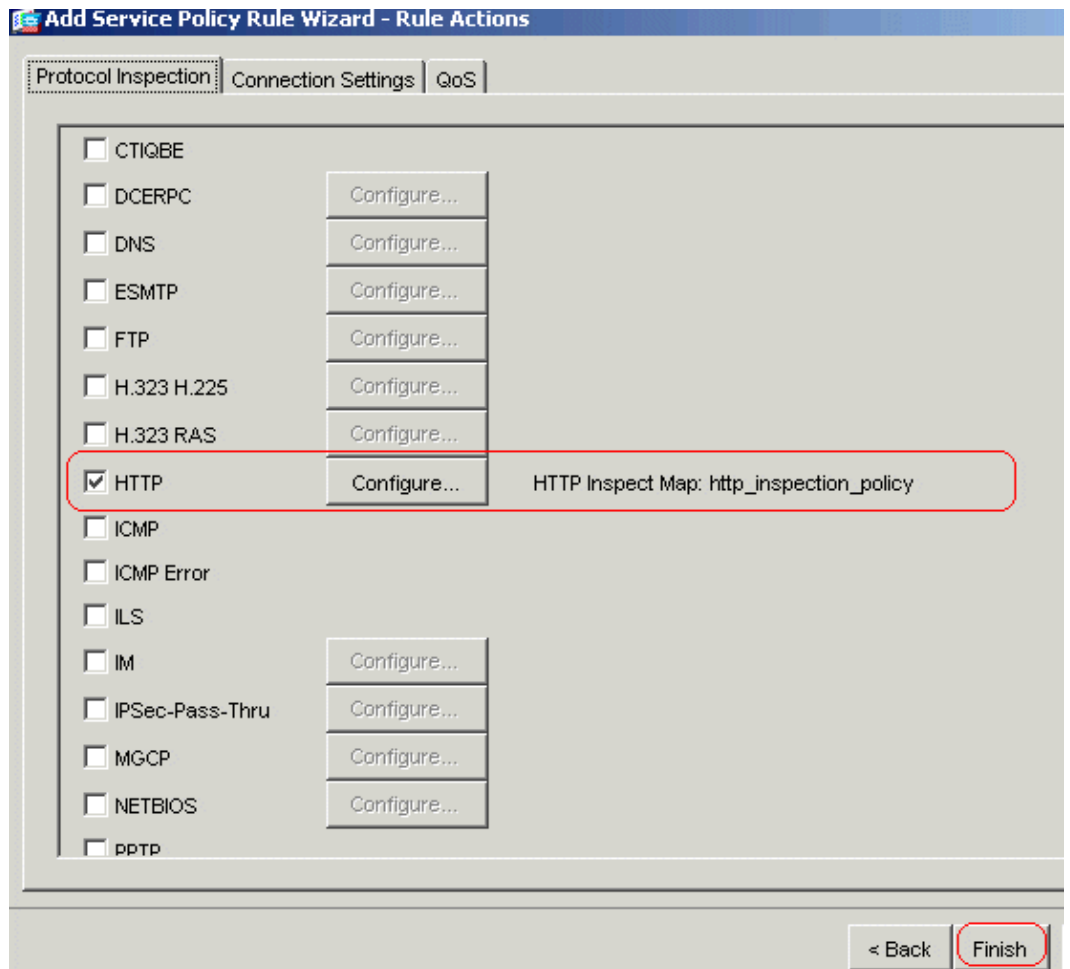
Add Service Policy Rule Wizard - Rule Actions

Protocol Inspection | Connection Settings | QoS

CTIQBE
DCERPC Configure...
DNS Configure...
ESMTP Configure...
FTP Configure...
H.323 H.225 Configure...
H.323 RAS Configure...
HTTP Configure... HTTP Inspect Map: http_inspection_policy
ICMP
ICMP Error
ILS
IM Configure...
IPSec-Pass-Thru Configure...
MGCP Configure...
NETBIOS Configure...
PPTP

< Back Finish